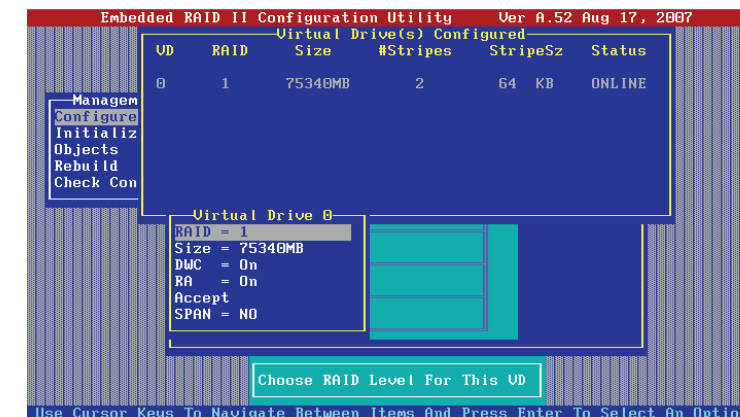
Embedded RAID II Configuration Utility Ver A.52 Aug 17, 2007

Virtual Drive(s) Configured

| VD | RAID | Size | #Stripes | StripeSz | Status |
|---|---|---|---|---|---|
| 0 | 1 | 75340MB | 2 | 64 KB | ONLINE |

Managem
Configure
Initializ
Objects
Rebuild
Check Con

Virtual Drive 0
RAID = 1
Size = 75340MB
DWC = On
RA = On
Accept
SPAN = NO

Choose RAID Level For This VD

Use Cursor Keys To Navigate Between Items And Press Enter To Select An Optio